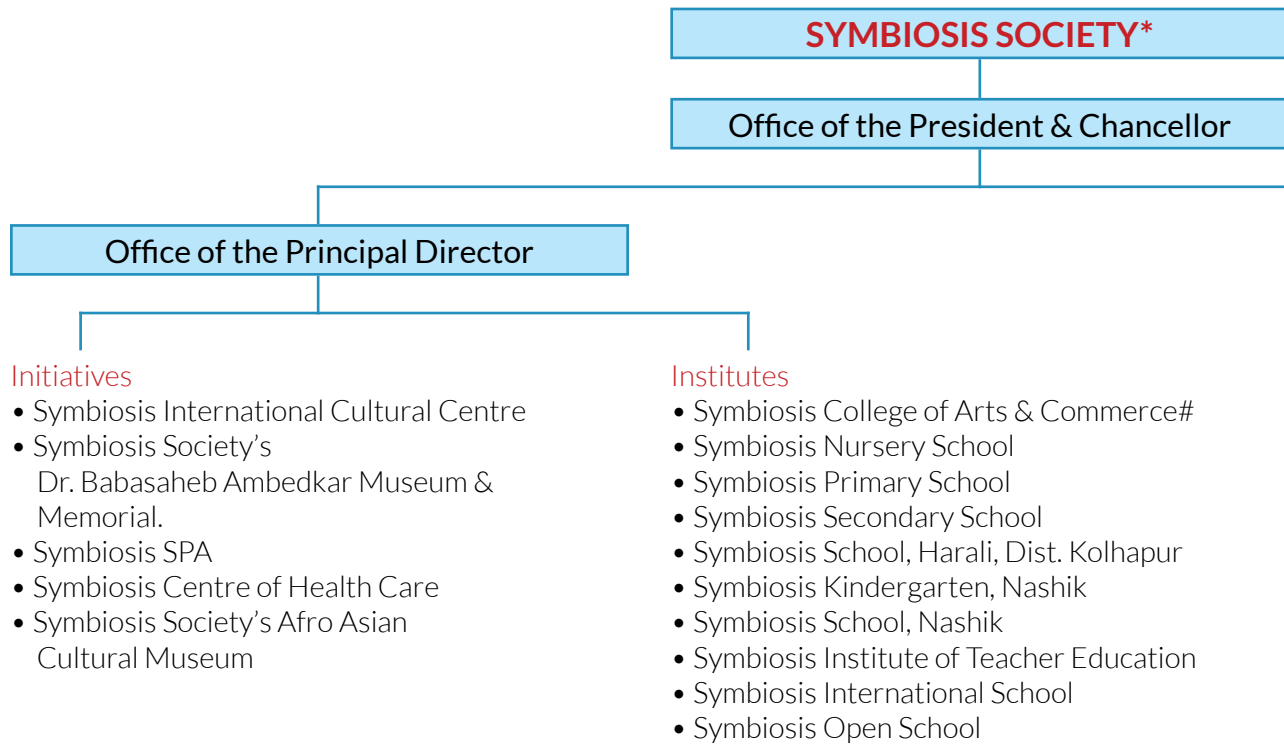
SYMBIOSIS SOCIETY*

Office of the President & Chancellor

Office of the Principal Director

Initiatives
• Symbiosis International Cultural Centre
• Symbiosis Society's Dr. Babasaheb Ambedkar Museum & Memorial.
• Symbiosis SPA
• Symbiosis Centre of Health Care
• Symbiosis Society's Afro Asian Cultural Museum

Institutes
• Symbiosis College of Arts & Commerce#
• Symbiosis Nursery School
• Symbiosis Primary School
• Symbiosis Secondary School
• Symbiosis School, Harali, Dist. Kolhapur
• Symbiosis Kindergarten, Nashik
• Symbiosis School, Nashik
• Symbiosis Institute of Teacher Education
• Symbiosis International School
• Symbiosis Open School